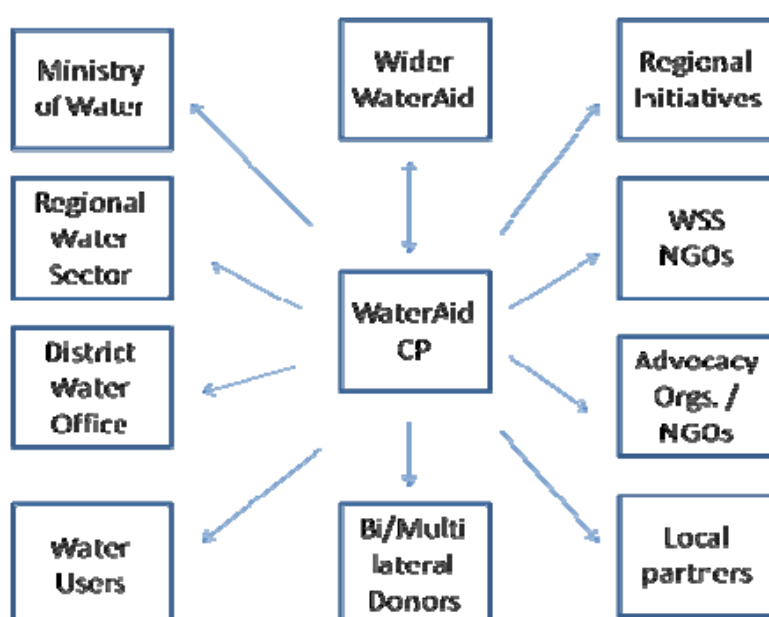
Ministry of Water

Wider WaterAid

Regional Initiatives

Regional Water Sector

WSS NGOs

WaterAid CP

District Water Office

Advocacy Orgs. / NGOs

Water Users

Bi/Multi lateral Donors

Local partners